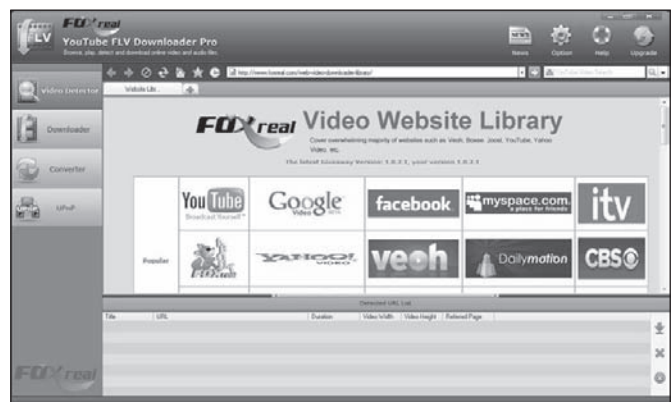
FoXreal
YouTube FLV Downloader Pro
Browse, play, detect and download online video and audio files

News Option Help Upgrade

Video Detector
Downloader
Converter
UPnP

http://www.foxreal.com/web-video-downloader-library/

YouTube Video Search

Website Lib...

FoXreal Video Website Library
Cover overwhelming majority of websites such as Veoh, Bowse, Joost, YouTube, Yahoo Video, etc.
The latest Summary Version: 1.0.2.1, your version 1.0.2.1

Popular

YouTube Broadcast Yourself
Google Video
facebook
myspace.com a place for friends
itv
FoXreal
YAHOO! VIDEO
veoh
Dailymotion
CBS

Detected URL List

| Title | URL | Duration | Video Width | Video Height | Referred Page |
|---|---|---|---|---|---|

FoXreal